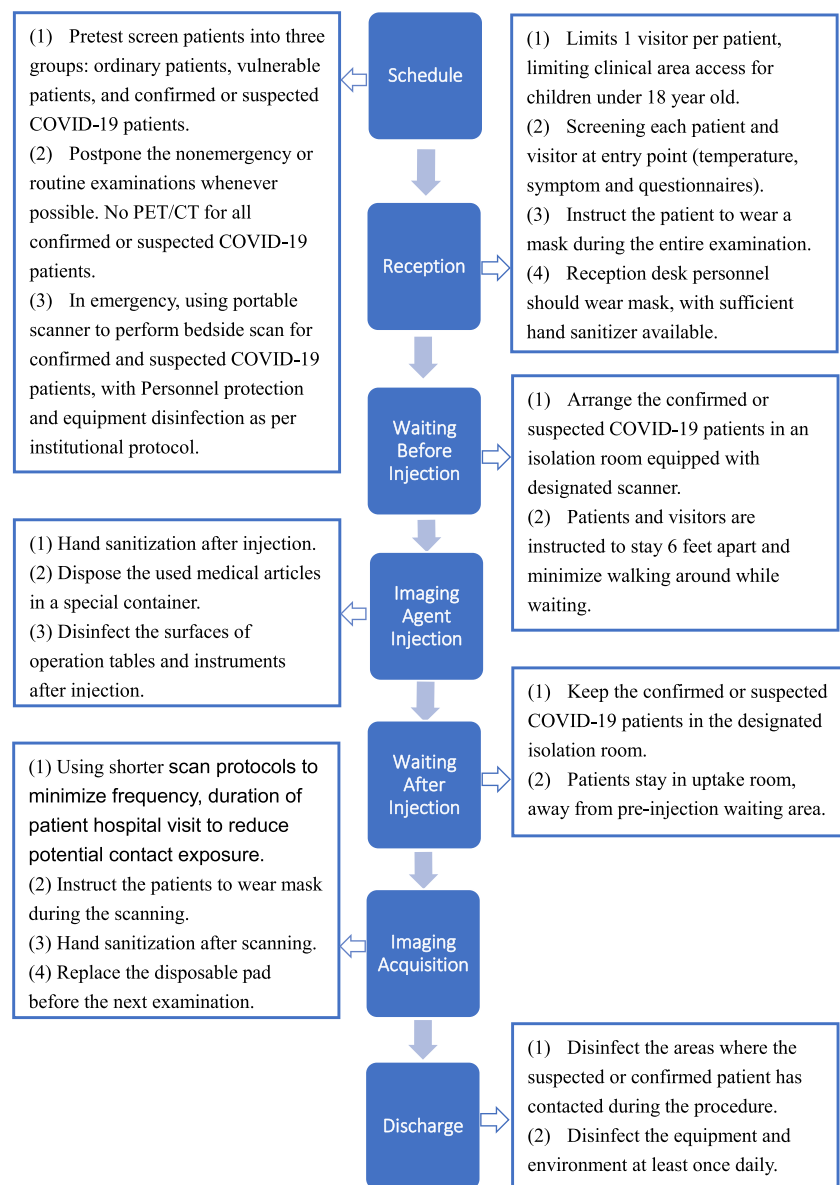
Schedule

(1) Pretest screen patients into three groups: ordinary patients, vulnerable patients, and confirmed or suspected COVID-19 patients.
(2) Postpone the nonemergency or routine examinations whenever possible. No PET/CT for all confirmed or suspected COVID-19 patients.
(3) In emergency, using portable scanner to perform bedside scan for confirmed and suspected COVID-19 patients, with Personnel protection and equipment disinfection as per institutional protocol.

Reception

(1) Limits 1 visitor per patient, limiting clinical area access for children under 18 year old.
(2) Screening each patient and visitor at entry point (temperature, symptom and questionnaires).
(3) Instruct the patient to wear a mask during the entire examination.
(4) Reception desk personnel should wear mask, with sufficient hand sanitizer available.

Waiting Before Injection

(1) Arrange the confirmed or suspected COVID-19 patients in an isolation room equipped with designated scanner.
(2) Patients and visitors are instructed to stay 6 feet apart and minimize walking around while waiting.

Imaging Agent Injection

(1) Hand sanitization after injection.
(2) Dispose the used medical articles in a special container.
(3) Disinfect the surfaces of operation tables and instruments after injection.

Waiting After Injection

(1) Keep the confirmed or suspected COVID-19 patients in the designated isolation room.
(2) Patients stay in uptake room, away from pre-injection waiting area.

Imaging Acquisition

(1) Using shorter scan protocols to minimize frequency, duration of patient hospital visit to reduce potential contact exposure.
(2) Instruct the patients to wear mask during the scanning.
(3) Hand sanitization after scanning.
(4) Replace the disposable pad before the next examination.

Discharge

(1) Disinfect the areas where the suspected or confirmed patient has contacted during the procedure.
(2) Disinfect the equipment and environment at least once daily.